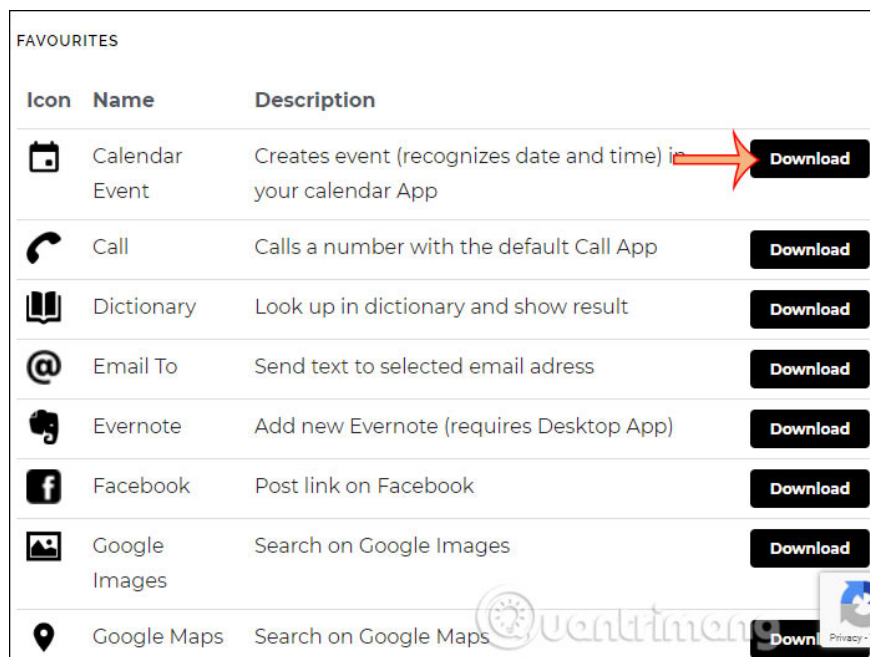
FAVOURITES

| Icon | Name | Description | |
|---|---|---|---|
| | Calendar Event | Creates event (recognizes date and time) in your calendar App | Download |
| | Call | Calls a number with the default Call App | Download |
| | Dictionary | Look up in dictionary and show result | Download |
| | Email To | Send text to selected email adress | Download |
| | Evernote | Add new Evernote (requires Desktop App) | Download |
| | Facebook | Post link on Facebook | Download |
| | Google Images | Search on Google Images | Download |
| | Google Maps | Search on Google Maps | Downl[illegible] |

Quantrimang

Privacy -